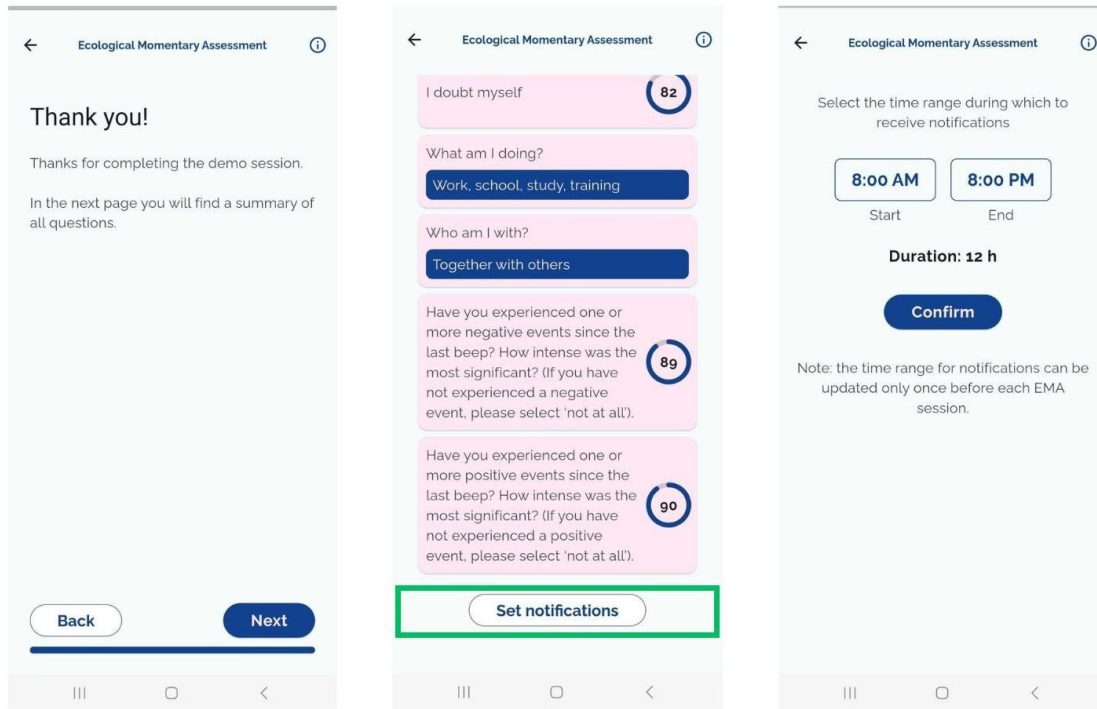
Ecological Momentary Assessment

Thank you!

Thanks for completing the demo session.

In the next page you will find a summary of all questions.

Back

Next

Ecological Momentary Assessment

I doubt myself

82

What am I doing?

Work, school, study, training

Who am I with?

Together with others

Have you experienced one or more negative events since the last beep? How intense was the most significant? (If you have not experienced a negative event, please select 'not at all').

89

Have you experienced one or more positive events since the last beep? How intense was the most significant? (If you have not experienced a positive event, please select 'not at all').

90

Set notifications

Ecological Momentary Assessment

Select the time range during which to receive notifications

8:00 AM

Start

8:00 PM

End

Duration: 12 h

Confirm

Note: the time range for notifications can be updated only once before each EMA session.